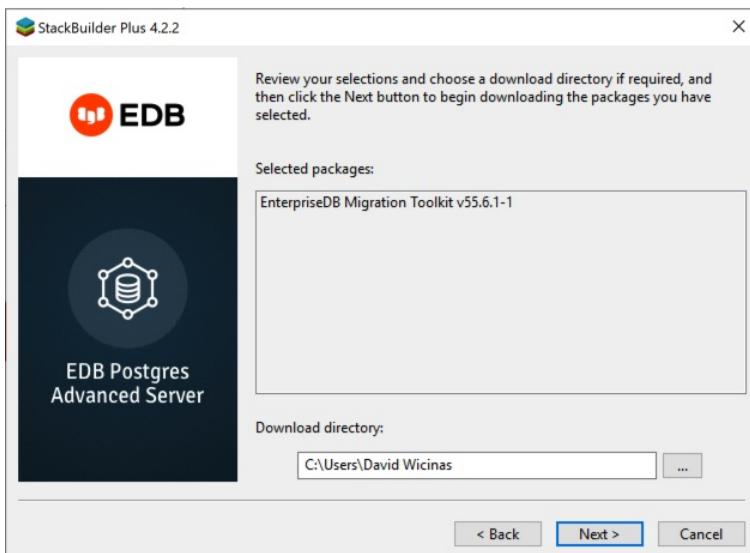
StackBuilder Plus 4.2.2

EDB

EDB Postgres Advanced Server

Review your selections and choose a download directory if required, and then click the Next button to begin downloading the packages you have selected.

Selected packages:

EnterpriseDB Migration Toolkit v55.6.1-1

Download directory:

C:\Users\David Wicinas

...

< Back

Next >

Cancel